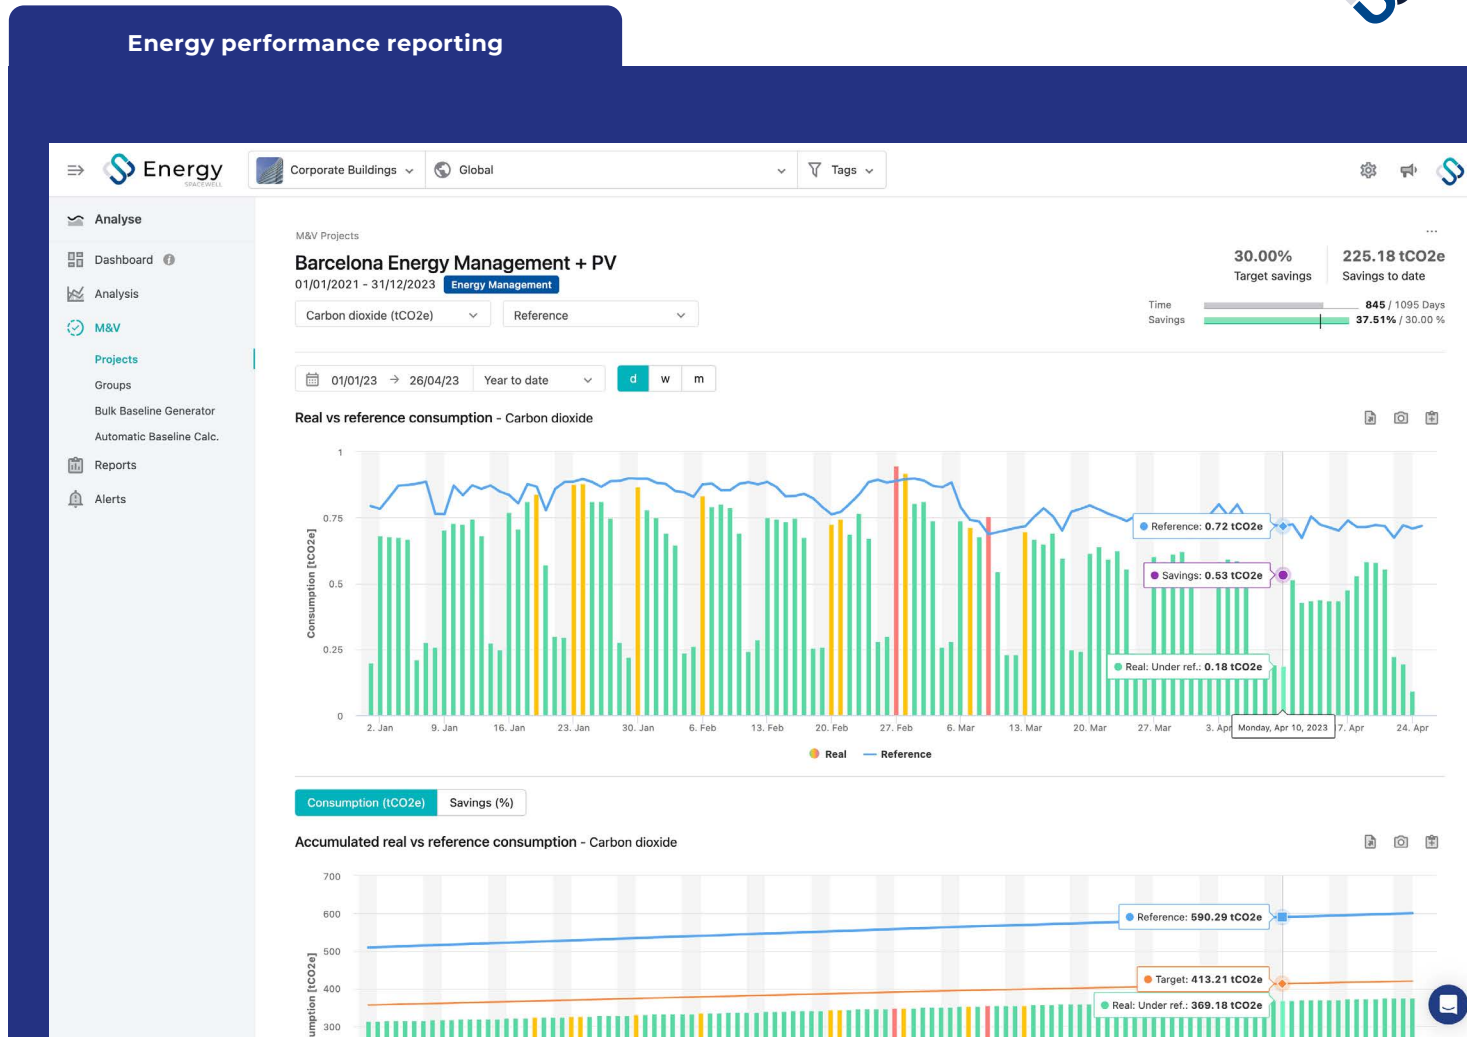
Energy performance reporting

Energy SPACEWELL

Corporate Buildings

Global

Tags

Analyse

Dashboard

Analysis

M&V

Projects

Groups

Bulk Baseline Generator

Automatic Baseline Calc.

Reports

Alerts

M&V Projects

Barcelona Energy Management + PV

01/01/2021 - 31/12/2023 Energy Management

30.00%
Target savings

225.18 tCO2e
Savings to date

Time
Savings

845 / 1095 Days
37.51% / 30.00 %

Carbon dioxide (tCO2e)

Reference

01/01/23 → 26/04/23 Year to date

d w m

Real vs reference consumption - Carbon dioxide

1
0.75
0.5
0.25
0

Consumption [tCO2e]

Reference: 0.72 tCO2e

Savings: 0.53 tCO2e

Real: Under ref.: 0.18 tCO2e

2. Jan 9. Jan 16. Jan 23. Jan 30. Jan 6. Feb 13. Feb 20. Feb 27. Feb 6. Mar 13. Mar 20. Mar 27. Mar 3. Apr Monday, Apr 10, 2023 7. Apr 24. Apr

Real Reference

Consumption (tCO2e) Savings (%)

Accumulated real vs reference consumption - Carbon dioxide

700
600
500
400
300

umption [tCO2e]

Reference: 590.29 tCO2e

Target: 413.21 tCO2e

Real: Under ref.: 369.18 tCO2e